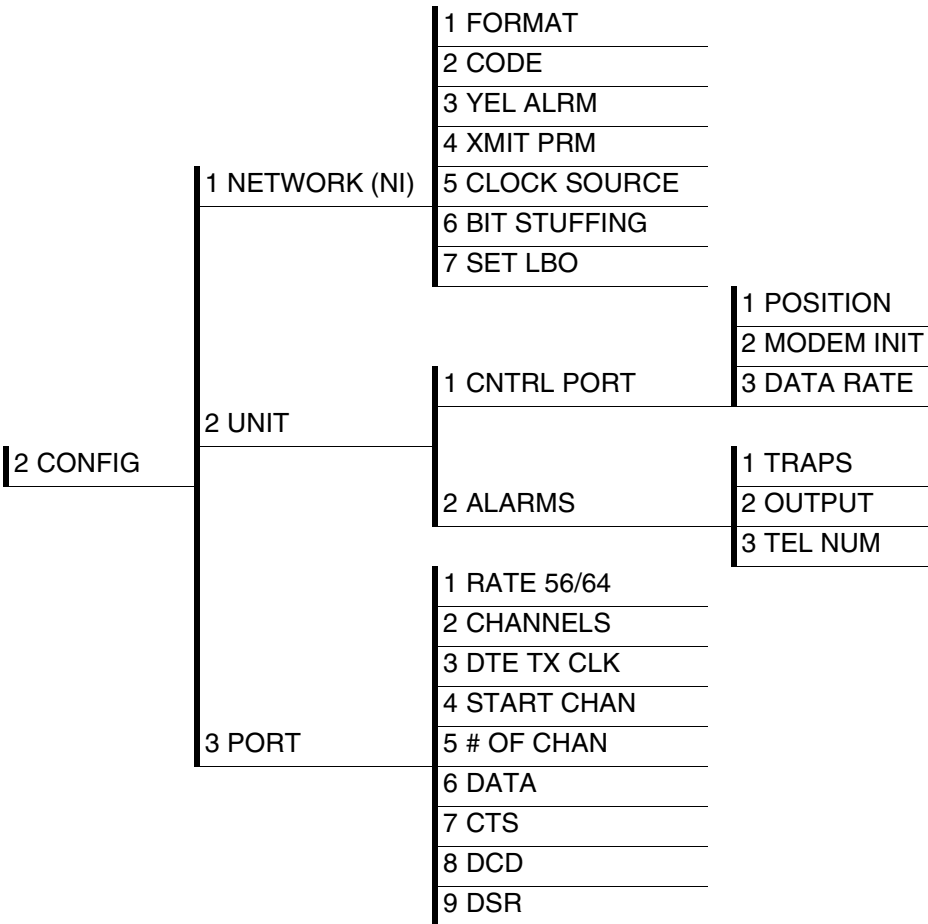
2 CONFIG

1 NETWORK (NI)

1 FORMAT
2 CODE
3 YEL ALRM
4 XMIT PRM
5 CLOCK SOURCE
6 BIT STUFFING
7 SET LBO

2 UNIT

1 CNTRL PORT

1 POSITION
2 MODEM INIT
3 DATA RATE

2 ALARMS

1 TRAPS
2 OUTPUT
3 TEL NUM

3 PORT

1 RATE 56/64
2 CHANNELS
3 DTE TX CLK
4 START CHAN
5 # OF CHAN
6 DATA
7 CTS
8 DCD
9 DSR